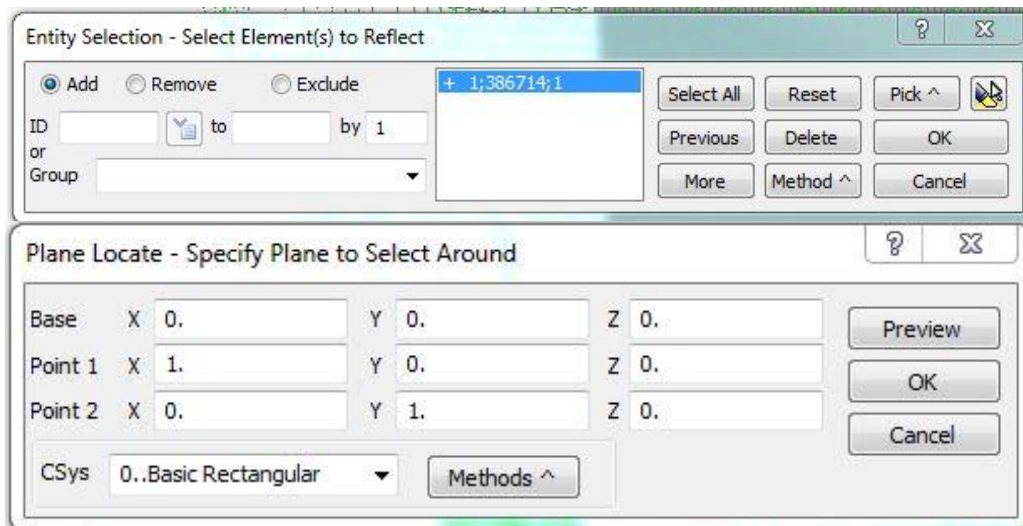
Entity Selection - Select Element(s) to Reflect

Add Remove Exclude

ID [ ] to [ ] by 1
or
Group

+ 1;386714;1

Select All
Reset
Pick ^
Previous
Delete
OK
More
Method ^
Cancel

Plane Locate - Specify Plane to Select Around

| | | | | | | |
|---|---|---|---|---|---|---|
| Base | X | 0. | Y | 0. | Z | 0. |
| Point 1 | X | 1. | Y | 0. | Z | 0. |
| Point 2 | X | 0. | Y | 1. | Z | 0. |

Preview
OK
Cancel

CSys 0..Basic Rectangular

Methods ^